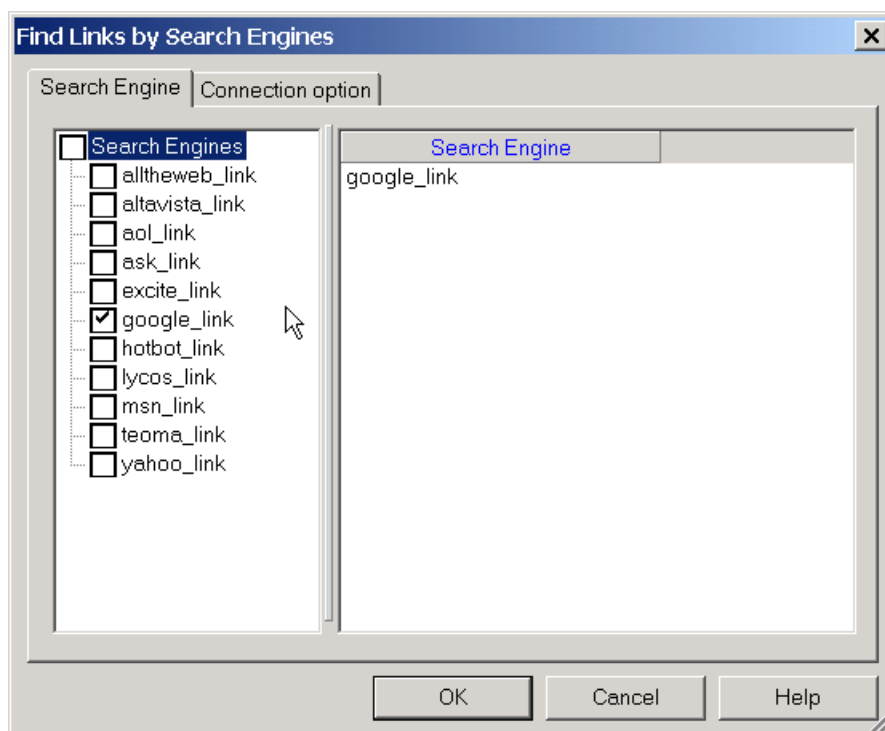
Find Links by Search Engines

Search Engine | Connection option

Search Engines
alltheweb_link
altavista_link
aol_link
ask_link
excite_link
google_link
hotbot_link
lycos_link
msn_link
teoma_link
yahoo_link

| Search Engine |
|---|
| google_link |

OK
Cancel
Help